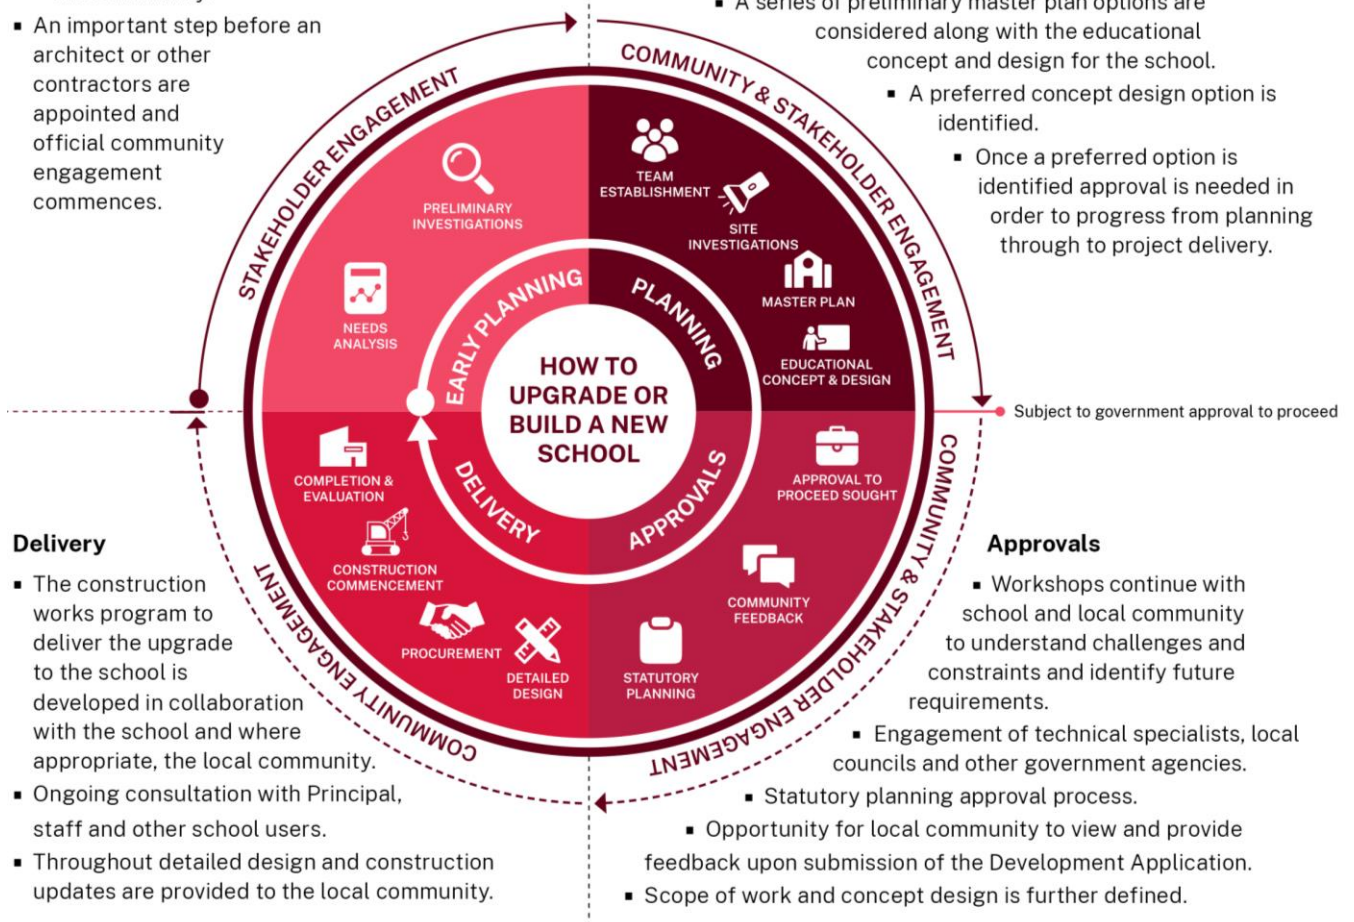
▪ An important step before an architect or other contractors are appointed and official community engagement commences.

▪ A series of preliminary master plan options are considered along with the educational concept and design for the school.

▪ A preferred concept design option is identified.

▪ Once a preferred option is identified approval is needed in order to progress from planning through to project delivery.

STAKEHOLDER ENGAGEMENT

COMMUNITY & STAKEHOLDER ENGAGEMENT

PRELIMINARY INVESTIGATIONS

NEEDS ANALYSIS

TEAM ESTABLISHMENT

SITE INVESTIGATIONS

MASTER PLAN

EDUCATIONAL CONCEPT & DESIGN

EARLY PLANNING

PLANNING

HOW TO UPGRADE OR BUILD A NEW SCHOOL

DELIVERY

APPROVALS

Subject to government approval to proceed

COMPLETION & EVALUATION

CONSTRUCTION COMMENCEMENT

PROCUREMENT

DETAILED DESIGN

STATUTORY PLANNING

COMMUNITY FEEDBACK

APPROVAL TO PROCEED SOUGHT

COMMUNITY ENGAGEMENT

COMMUNITY & STAKEHOLDER ENGAGEMENT

Delivery

▪ The construction works program to deliver the upgrade to the school is developed in collaboration with the school and where appropriate, the local community.

▪ Ongoing consultation with Principal, staff and other school users.

▪ Throughout detailed design and construction updates are provided to the local community.

Approvals

▪ Workshops continue with school and local community to understand challenges and constraints and identify future requirements.

▪ Engagement of technical specialists, local councils and other government agencies.

▪ Statutory planning approval process.

▪ Opportunity for local community to view and provide feedback upon submission of the Development Application.

▪ Scope of work and concept design is further defined.